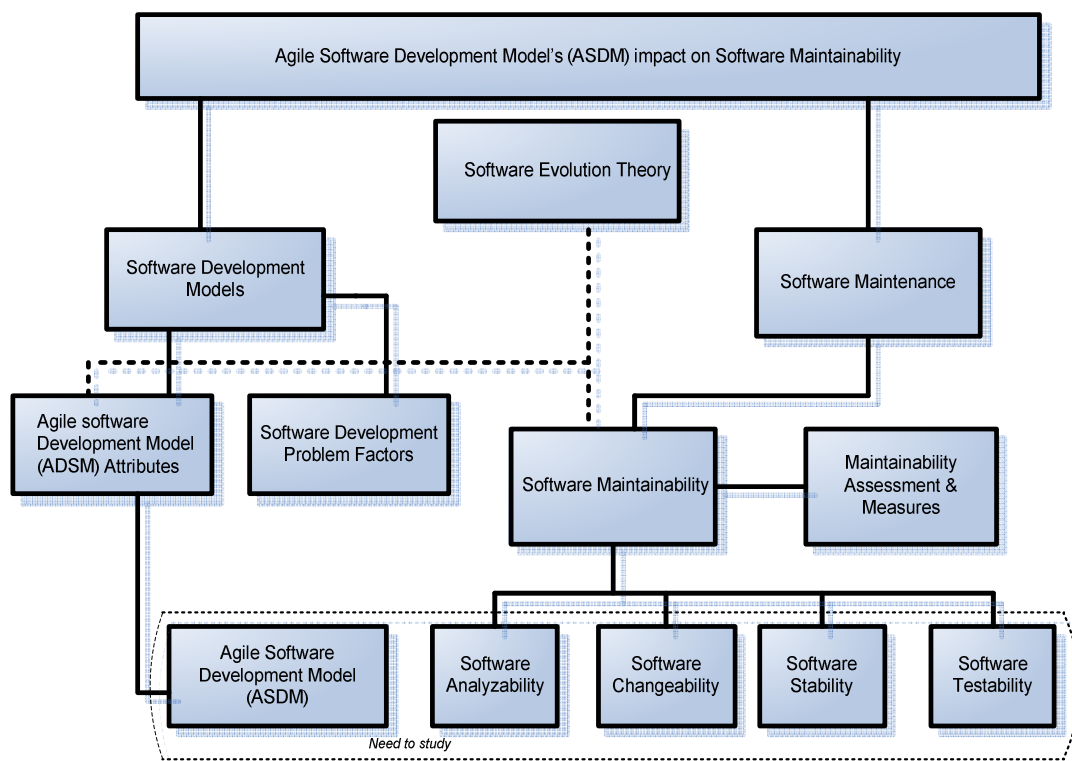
Agile Software Development Model's (ASDM) impact on Software Maintainability

Software Evolution Theory

Software Development Models

Software Maintenance

Agile software Development Model (ADSM) Attributes

Software Development Problem Factors

Software Maintainability

Maintainability Assessment & Measures

Agile Software Development Model (ASDM)

Software Analyzability

Software Changeability

Software Stability

Software Testability

Need to study